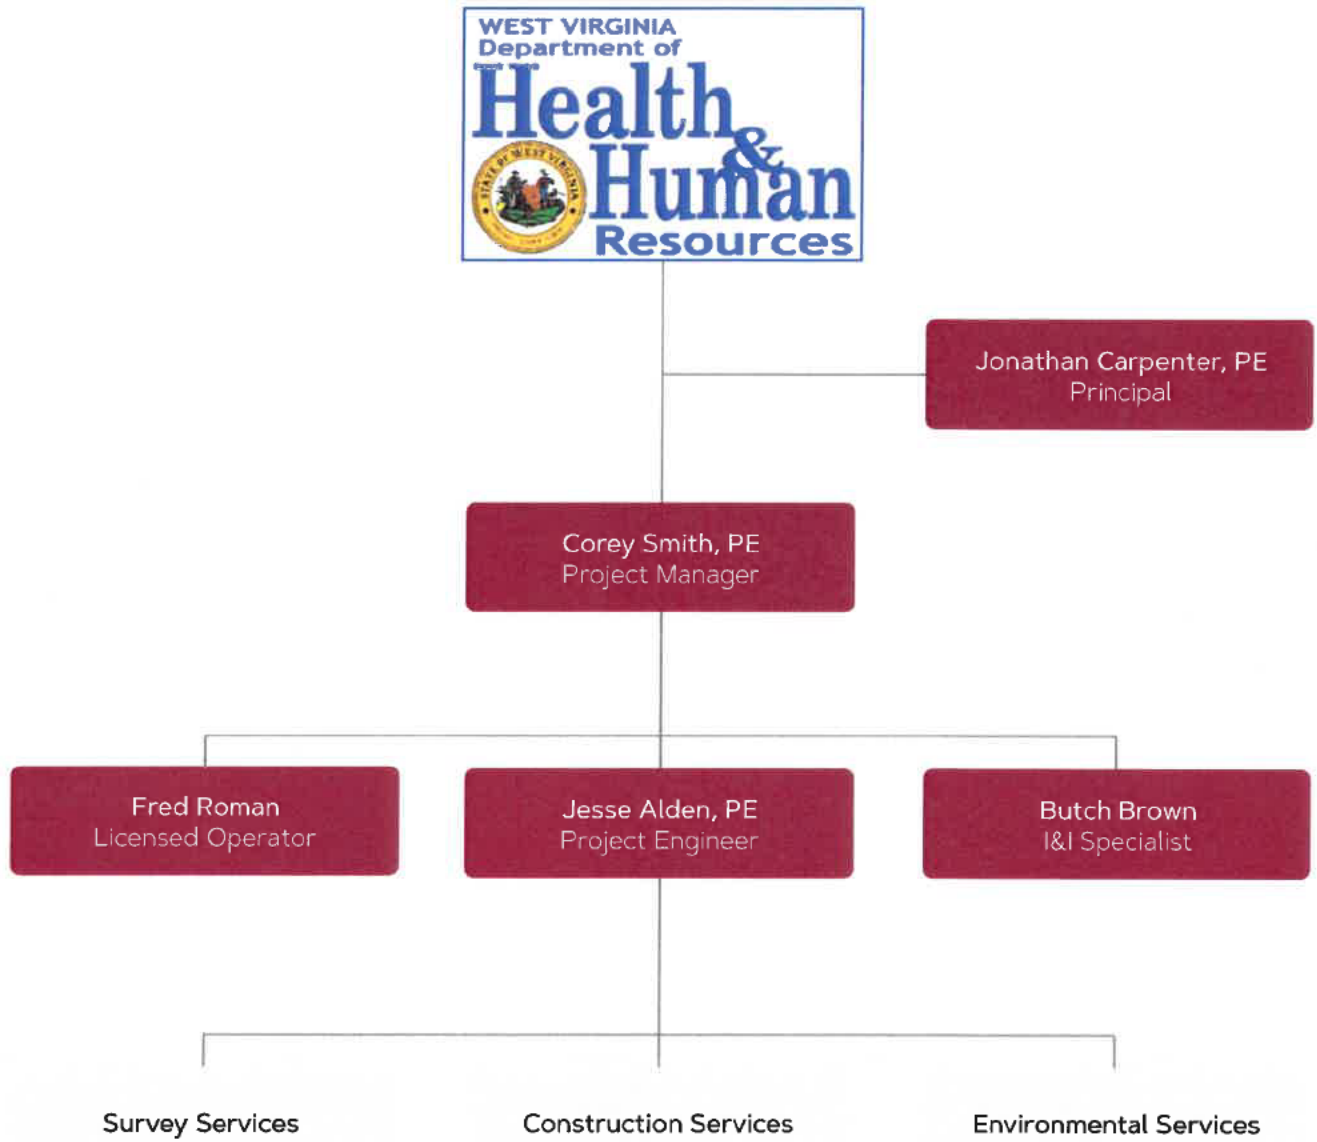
WEST VIRGINIA
Department of
Health & Human Resources

STATE OF WEST VIRGINIA

Jonathan Carpenter, PE
Principal

Corey Smith, PE
Project Manager

Fred Roman
Licensed Operator

Jesse Alden, PE
Project Engineer

Butch Brown
I&I Specialist

Survey Services

Construction Services

Environmental Services